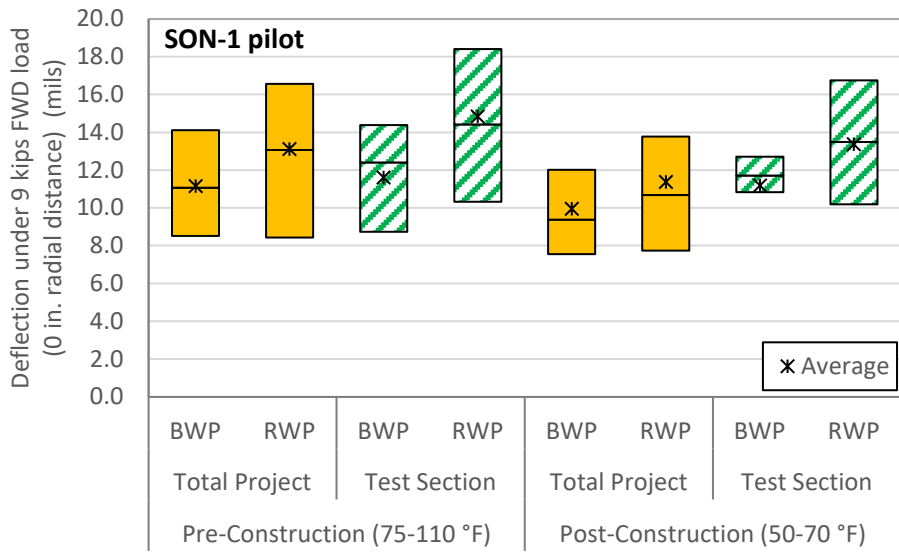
SON-1 pilot

Deflection under 9 kips FWD load (0 in. radial distance) (mils)

20.0
18.0
16.0
14.0
12.0
10.0
8.0
6.0
4.0
2.0
0.0

Average

BWP RWP BWP RWP BWP RWP BWP RWP

Total Project Test Section Total Project Test Section

Pre-Construction (75-110 °F) Post-Construction (50-70 °F)